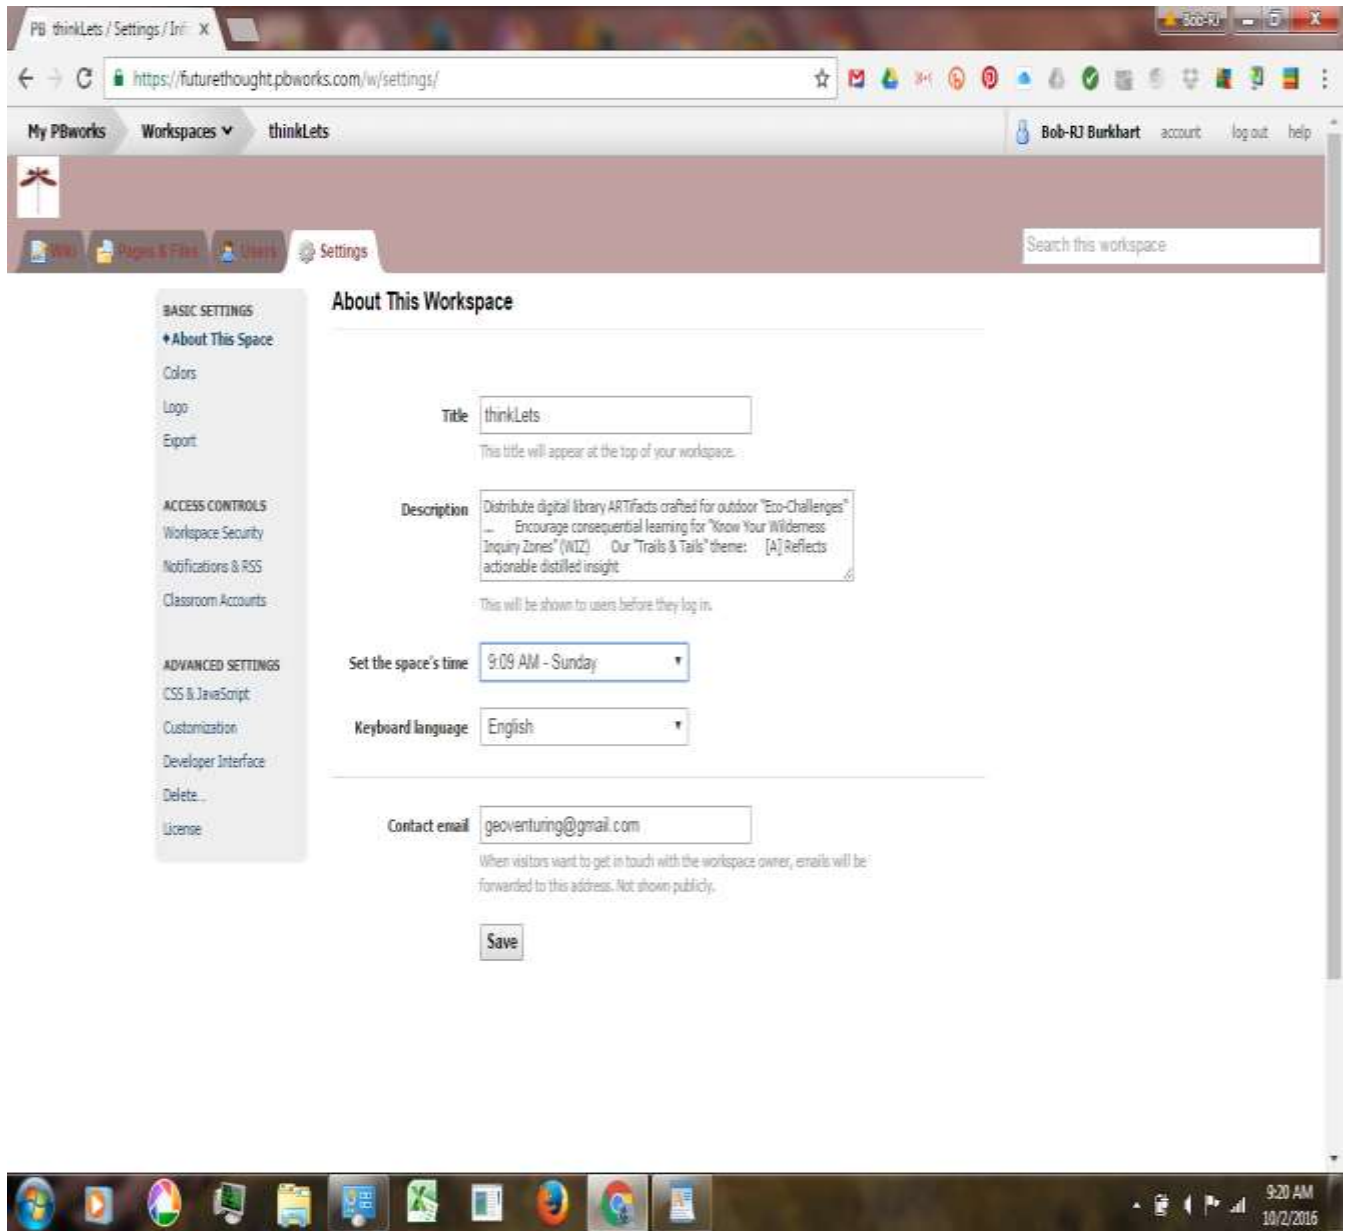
PB thinkLets / Settings / Inf ×

Bob-RJ

https://futurethought.pbworks.com/w/settings/

My PBworks Workspaces thinkLets

Bob-RJ Burkhart account log out help

Wiki Pages & Files Users Settings

Search this workspace

BASIC SETTINGS
♦About This Space
Colors
Logo
Export

ACCESS CONTROLS
Workspace Security
Notifications & RSS
Classroom Accounts

ADVANCED SETTINGS
CSS & JavaScript
Customization
Developer Interface
Delete...
License

About This Workspace

Title thinkLets

This title will appear at the top of your workspace.

Description Distribute digital library ARTifacts crafted for outdoor "Eco-Challenges" ... Encourage consequential learning for "Know Your Wilderness Inquiry Zones" (WIZ) Our "Trails & Tails" theme: [A] Reflects actionable distilled insight

This will be shown to users before they log in.

Set the space's time 9:09 AM - Sunday

Keyboard language English

Contact email geoventuring@gmail.com

When visitors want to get in touch with the workspace owner, emails will be forwarded to this address. Not shown publicly.

Save

9:20 AM
10/2/2016